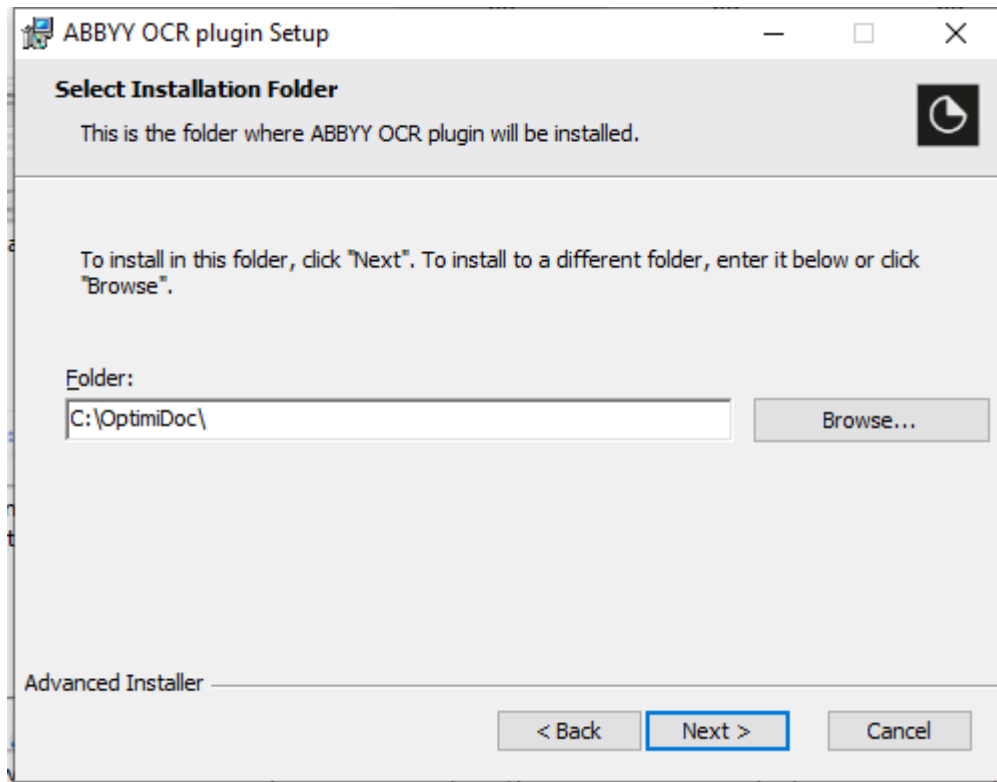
ABBYY OCR plugin Setup

Select Installation Folder

This is the folder where ABBYY OCR plugin will be installed.

To install in this folder, click "Next". To install to a different folder, enter it below or click "Browse".

Folder:

C:\OptimiDoc\

Browse...

Advanced Installer

< Back

Next >

Cancel